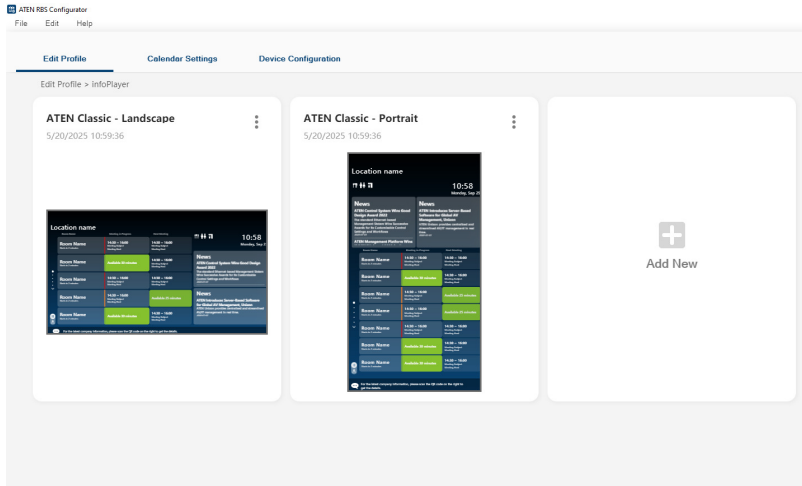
ATEN RBS Configurator
File Edit Help

Edit Profile
Calendar Settings
Device Configuration

Edit Profile > InfoPlayer

ATEN Classic - Landscape
5/20/2025 10:59:36

Location name
10:58
Room Name
Room Name
Room Name
Room Name
Room Name
Available 30 minutes
Available 30 minutes
News
News

ATEN Classic - Portrait
5/20/2025 10:59:36

Location name
10:58
News
News
Room Name
Room Name
Room Name
Room Name
Room Name
Room Name
Available 30 minutes
Available 30 minutes

Add New